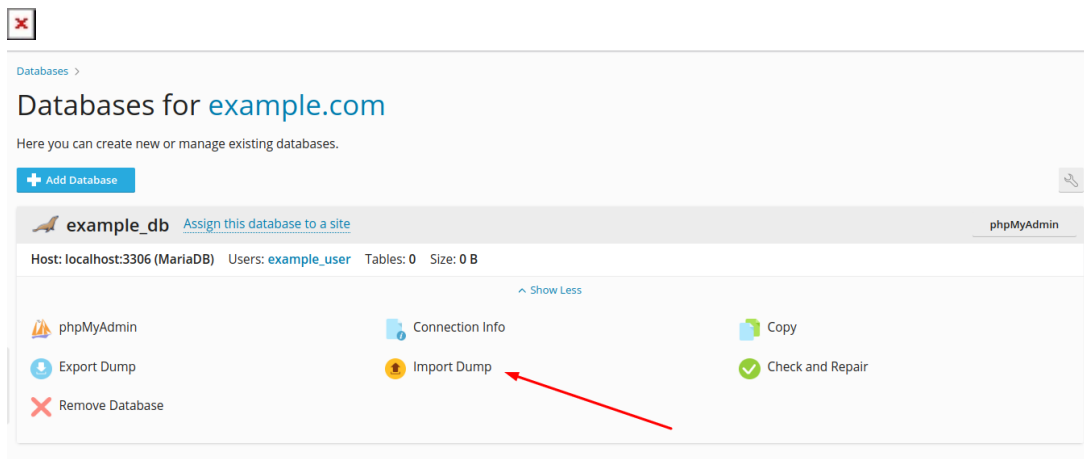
Databases >

Databases for example.com

Here you can create new or manage existing databases.

Add Database

example_db Assign this database to a site

phpMyAdmin

Host: localhost:3306 (MariaDB) Users: example_user Tables: 0 Size: 0 B

Show Less

phpMyAdmin

Connection Info

Copy

Export Dump

Import Dump

Check and Repair

Remove Database